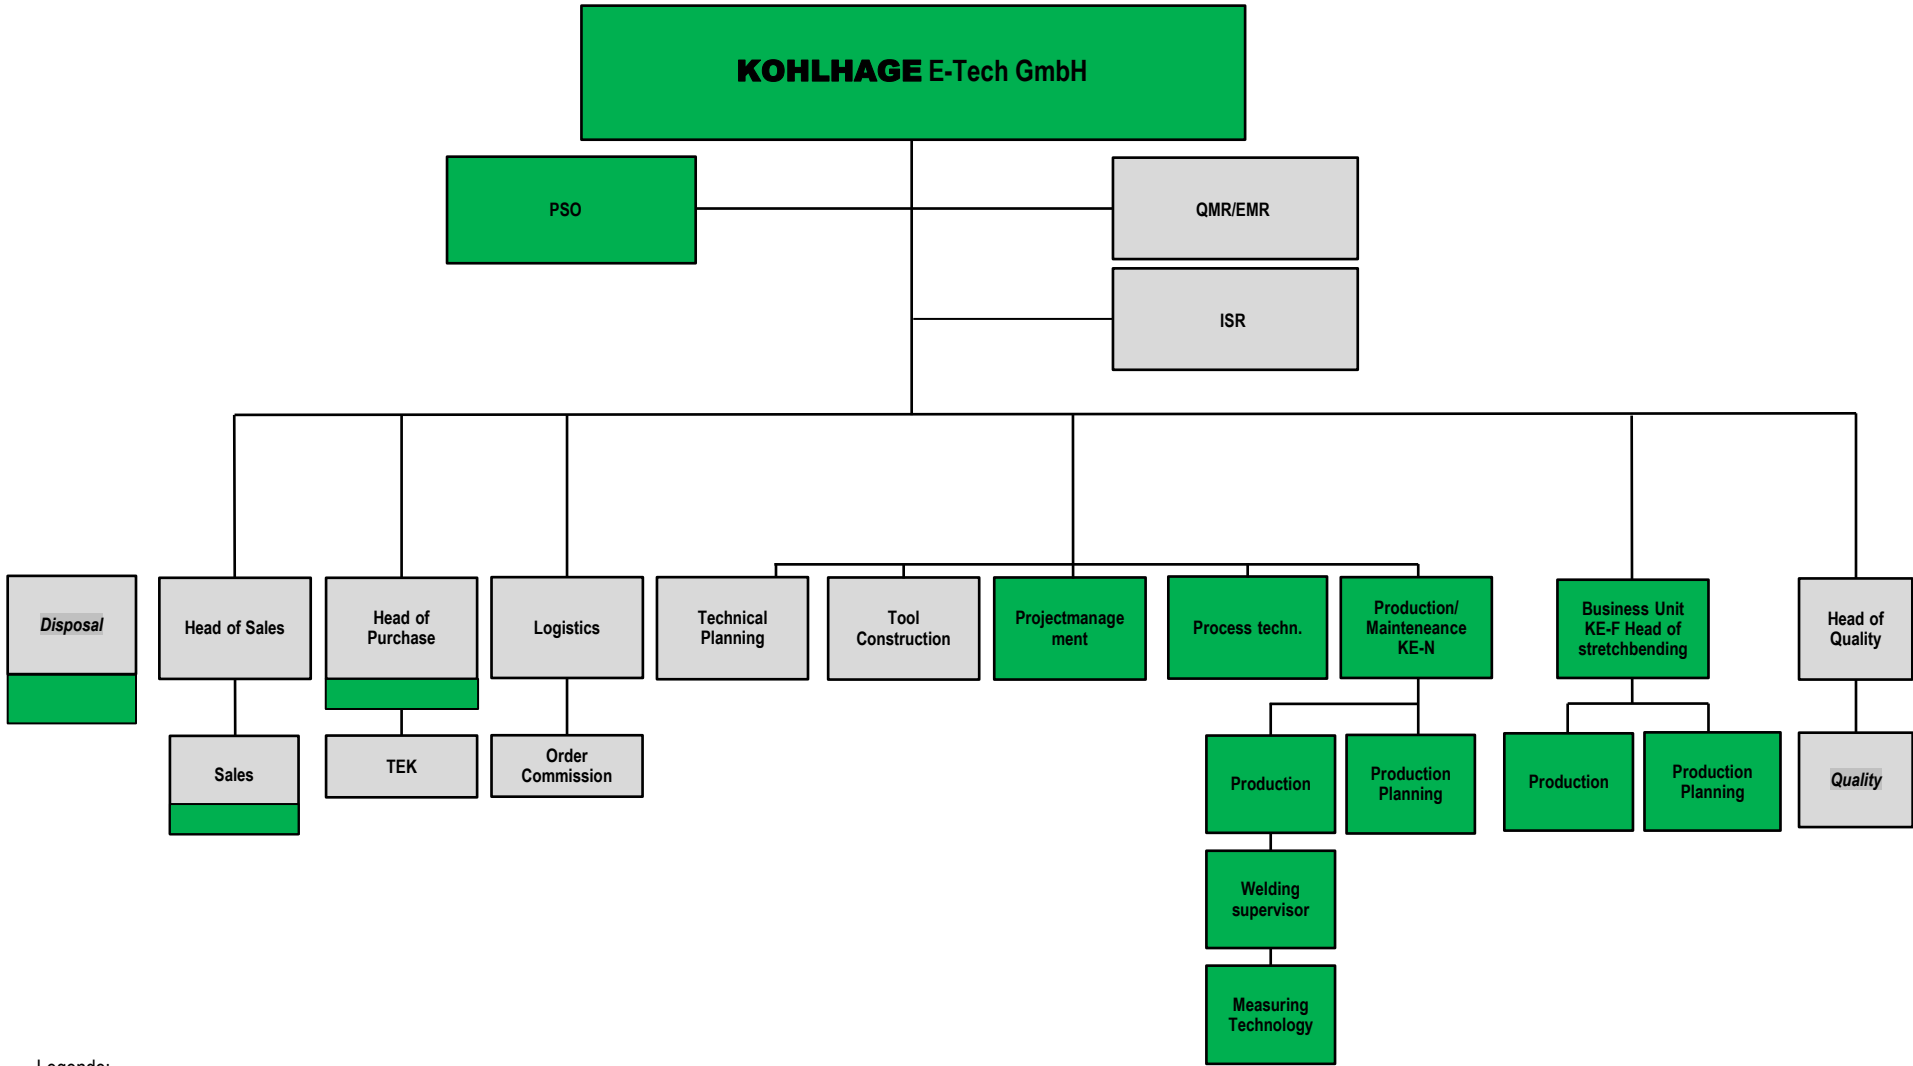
KOHLHAGE E-Tech GmbH

PSO

QMR/EMR

ISR

Disposal

Head of Sales

Sales

Head of Purchase

TEK

Logistics

Order Commission

Technical Planning

Tool Construction

Projectmanage ment

Process techn.

Production/ Mainteneance KE-N

Production

Production Planning

Welding supervisor

Measuring Technology

Business Unit KE-F Head of stretchbending

Production

Production Planning

Head of Quality

Quality

Legende: